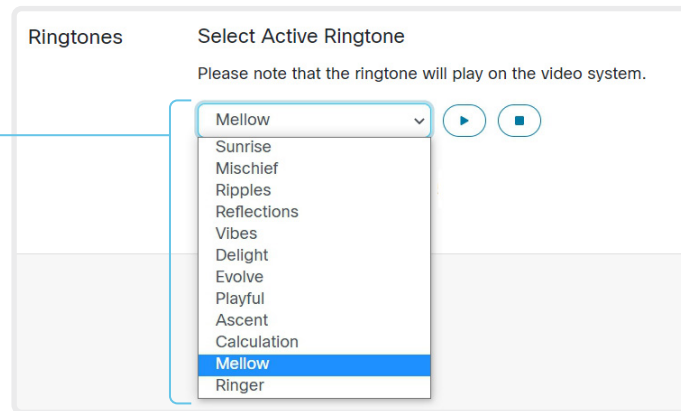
Ringtones

Select Active Ringtone

Please note that the ringtone will play on the video system.

Mellow

Sunrise
Mischief
Ripples
Reflections
Vibes
Delight
Evolve
Playful
Ascent
Calculation
Mellow
Ringer